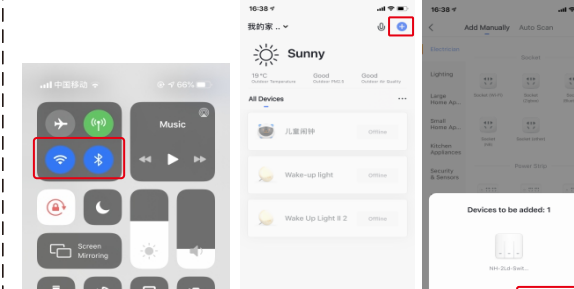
中国移动 66%

Music

Screen Mirroring

16:38

我的家

Sunny

19°C Outdoor Temperature

Good Outdoor PM2.5

Good Outdoor Air Quality

All Devices

儿童闹钟

Offline

Wake-up light

Offline

Wake Up Light II 2

Offline

16:38

Add Manually

Auto Scan

Electrician

Lighting

Large Home Ap...

Small Home Ap...

Kitchen Appliances

Security & Sensors

Socket

Power Strip

Devices to be added: 1

NH-2ud-Swit...